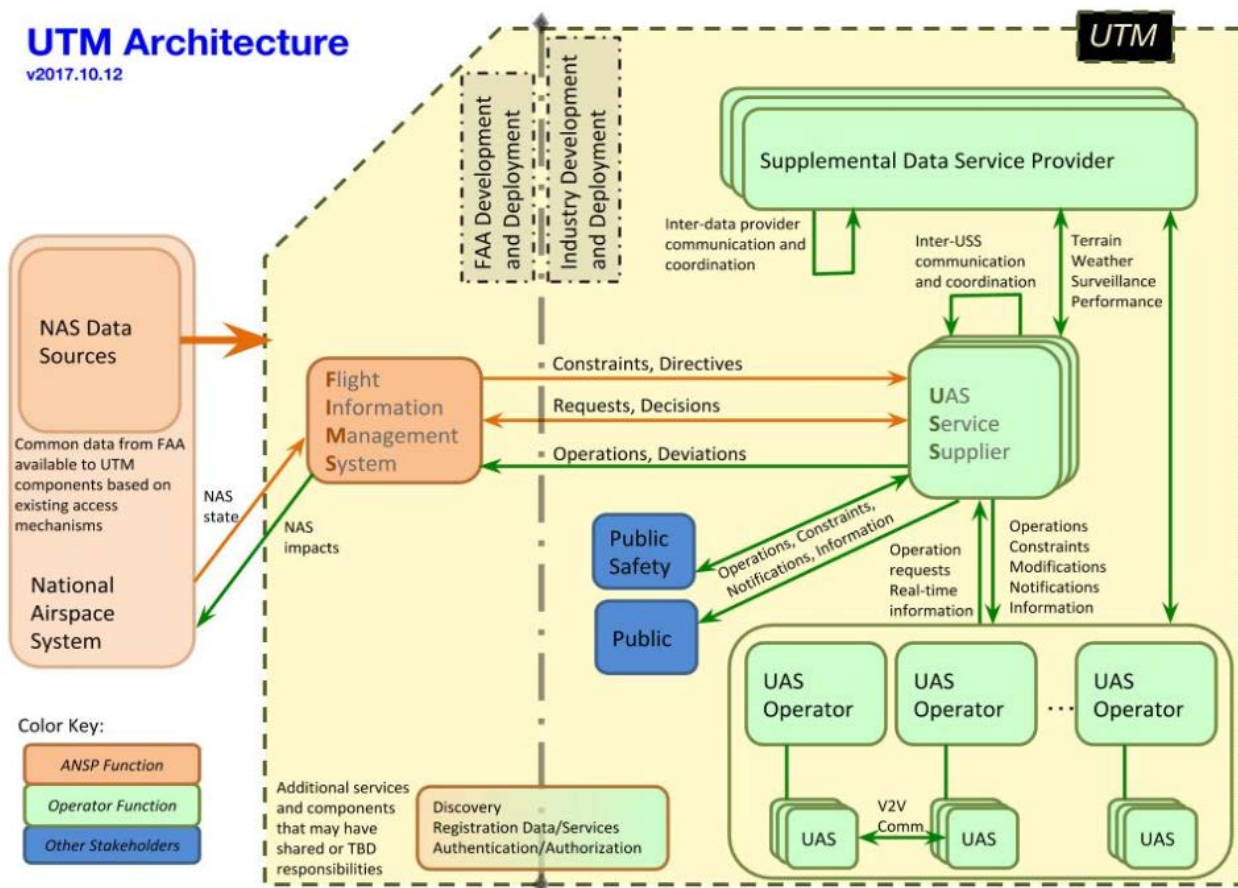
UTM Architecture
v2017.10.12

UTM

FAA Development and Deployment

Industry Development and Deployment

Supplemental Data Service Provider

Inter-data provider communication and coordination

Inter-USS communication and coordination

Terrain
Weather
Surveillance
Performance

NAS Data Sources

Common data from FAA available to UTM components based on existing access mechanisms

National Airspace System

NAS state

NAS impacts

Flight Information Management System

Constraints, Directives

Requests, Decisions

Operations, Deviations

UAS Service Supplier

Public Safety

Public

Operations, Constraints, Notifications, Information

Operation requests
Real-time information

Operations
Constraints
Modifications
Notifications
Information

UAS Operator

UAS Operator

...

UAS Operator

UAS

V2V Comm

UAS

UAS

Color Key:

ANSP Function

Operator Function

Other Stakeholders

Additional services and components that may have shared or TBD responsibilities

Discovery
Registration Data/Services
Authentication/Authorization